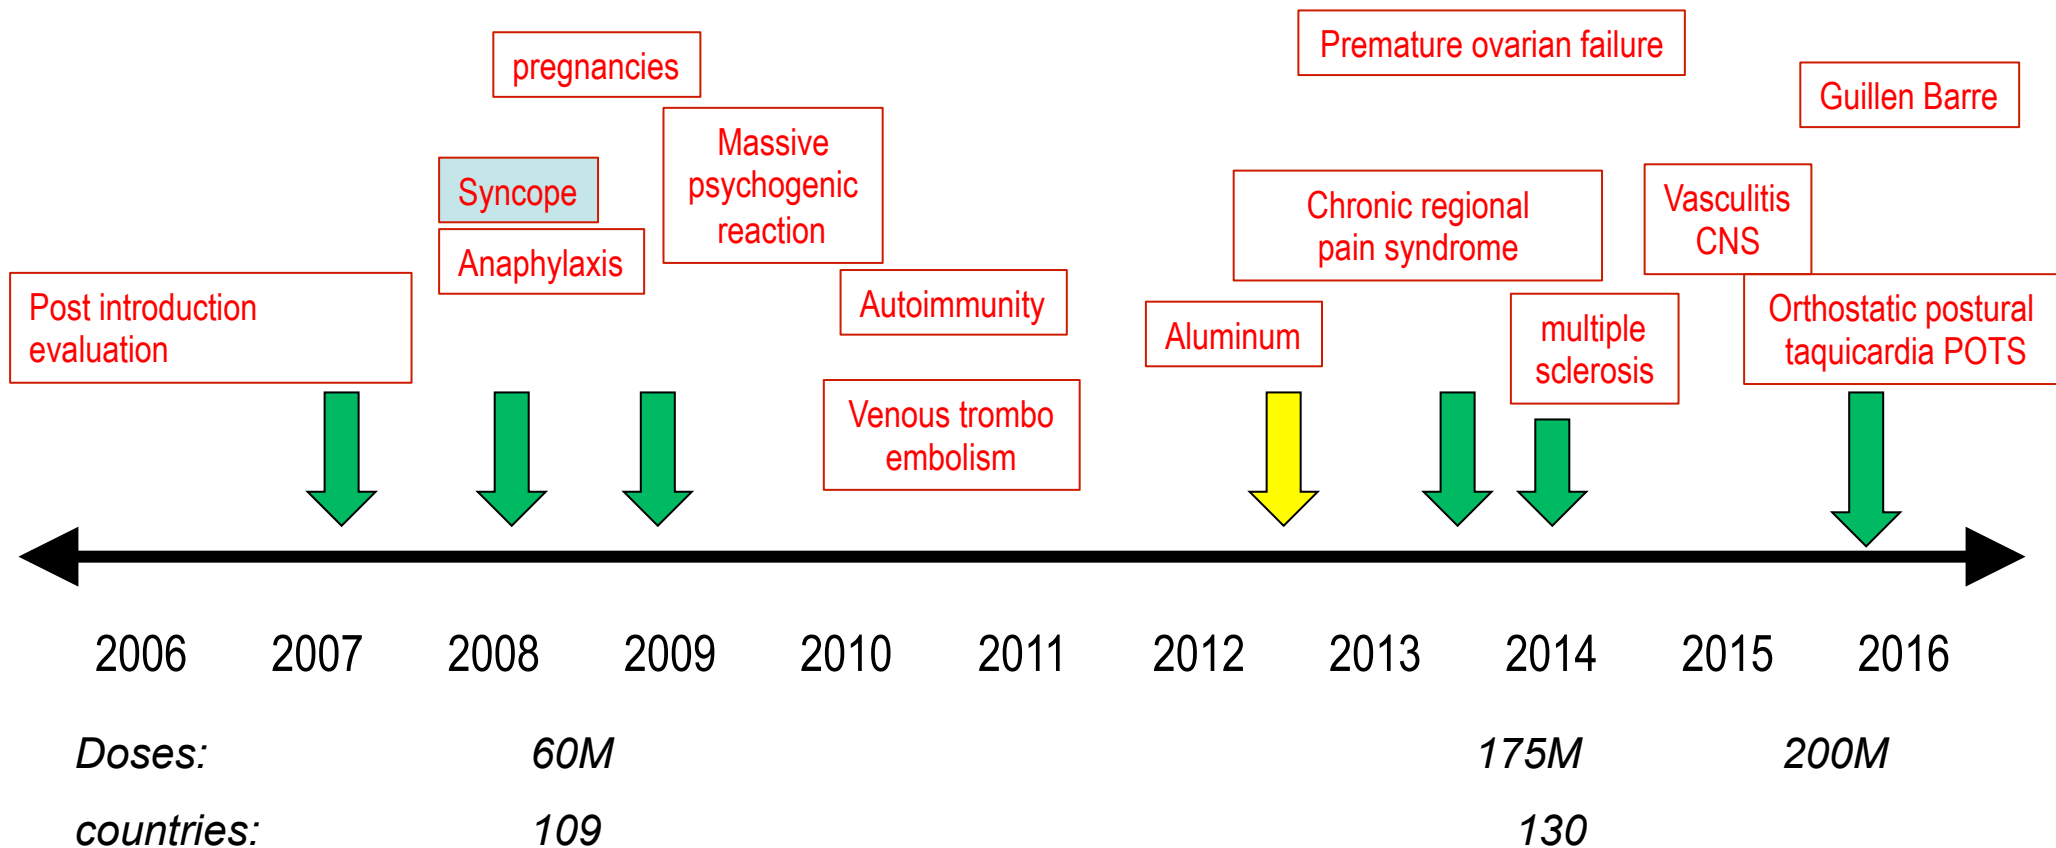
pregnancies

Premature ovarian failure

Guillen Barre

Syncope

Massive psychogenic reaction

Chronic regional pain syndrome

Vasculitis CNS

Anaphylaxis

Post introduction evaluation

Autoimmunity

Aluminum

multiple sclerosis

Orthostatic postural taquicardia POTS

Venous trombo embolism

2006 2007 2008 2009 2010 2011 2012 2013 2014 2015 2016

Doses: 60M 175M 200M

countries: 109 130